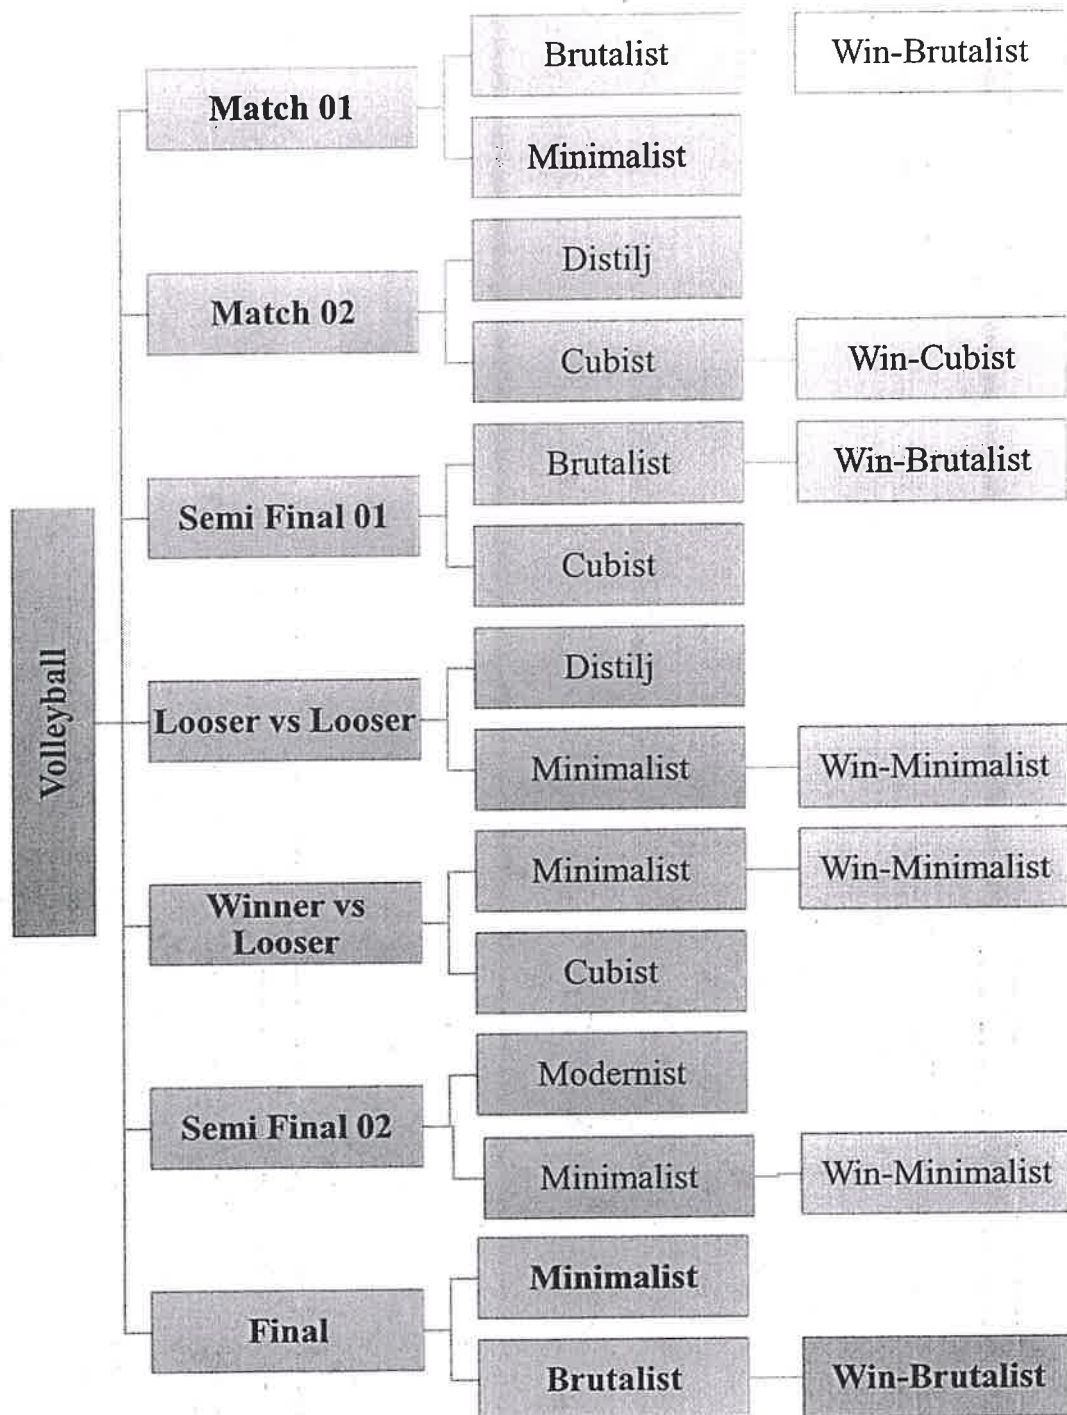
Volleyball

Match 01
Brutalist
Win-Brutalist
Minimalist

Match 02
Distilj
Cubist
Win-Cubist

Semi Final 01
Brutalist
Win-Brutalist
Cubist

Looser vs Looser
Distilj
Minimalist
Win-Minimalist

Winner vs Looser
Minimalist
Win-Minimalist
Cubist

Semi Final 02
Modernist
Minimalist
Win-Minimalist

Final
Minimalist
Brutalist
Win-Brutalist